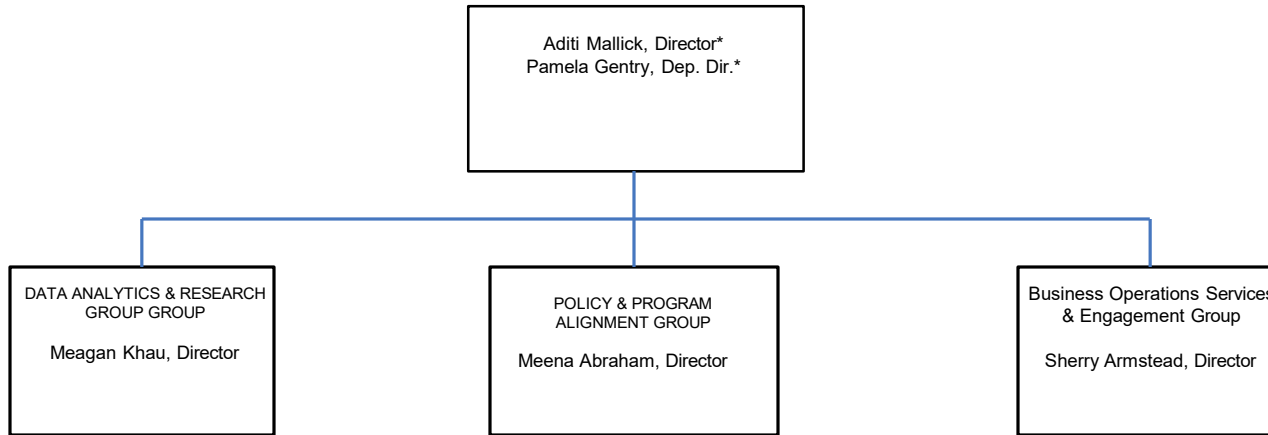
Aditi Mallick, Director*
Pamela Gentry, Dep. Dir.*

DATA ANALYTICS & RESEARCH GROUP GROUP

Meagan Khau, Director

POLICY & PROGRAM ALIGNMENT GROUP

Meena Abraham, Director

Business Operations Services & Engagement Group

Sherry Armstead, Director